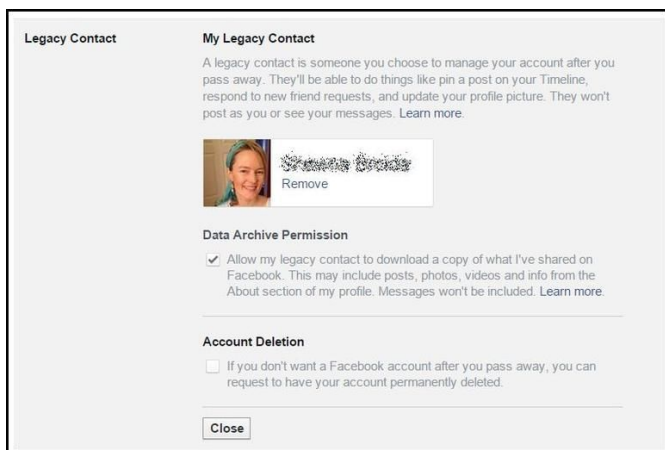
Legacy Contact

My Legacy Contact

A legacy contact is someone you choose to manage your account after you pass away. They'll be able to do things like pin a post on your Timeline, respond to new friend requests, and update your profile picture. They won't post as you or see your messages. Learn more.

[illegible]
Remove

Data Archive Permission

Allow my legacy contact to download a copy of what I've shared on Facebook. This may include posts, photos, videos and info from the About section of my profile. Messages won't be included. Learn more.

Account Deletion

If you don't want a Facebook account after you pass away, you can request to have your account permanently deleted.

Close